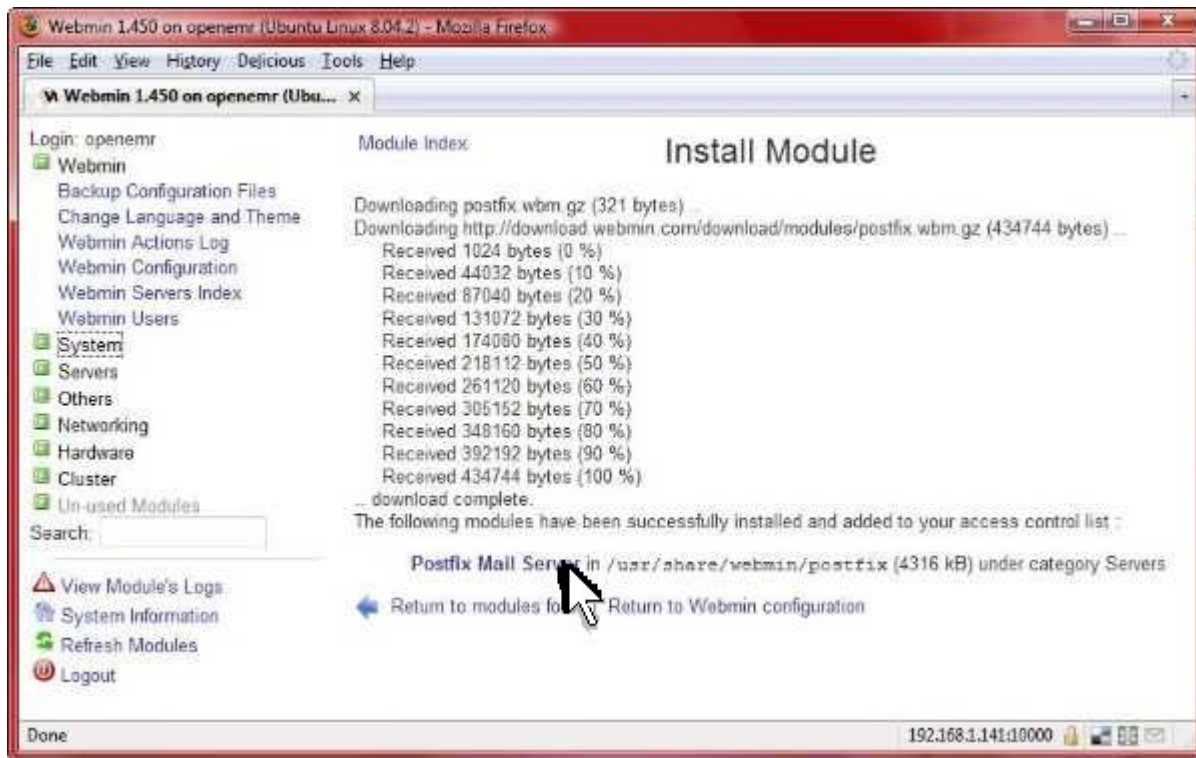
Webmin 1.450 on openemr (Ubuntu Linux 8.04.2) - Mozilla Firefox

File Edit View History Delicious Tools Help

Webmin 1.450 on openemr (Ubu... ×

Login: openemr
Webmin
Backup Configuration Files
Change Language and Theme
Webmin Actions Log
Webmin Configuration
Webmin Servers Index
Webmin Users
System
Servers
Others
Networking
Hardware
Cluster
Un-used Modules
Search:

View Module's Logs
System Information
Refresh Modules
Logout

Module Index

Install Module

Downloading postfix.wbm.gz (321 bytes) ..
Downloading http://download.webmin.com/download/modules/postfix.wbm.gz (434744 bytes) ...
Received 1024 bytes (0 %)
Received 44032 bytes (10 %)
Received 87040 bytes (20 %)
Received 131072 bytes (30 %)
Received 174080 bytes (40 %)
Received 218112 bytes (50 %)
Received 261120 bytes (60 %)
Received 305152 bytes (70 %)
Received 348160 bytes (80 %)
Received 392192 bytes (90 %)
Received 434744 bytes (100 %)
... download complete.
The following modules have been successfully installed and added to your access control list :

Postfix Mail Server in /usr/share/webmin/postfix (4316 kB) under category Servers

Return to modules fo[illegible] Return to Webmin configuration

Done

192.168.1.141:10000